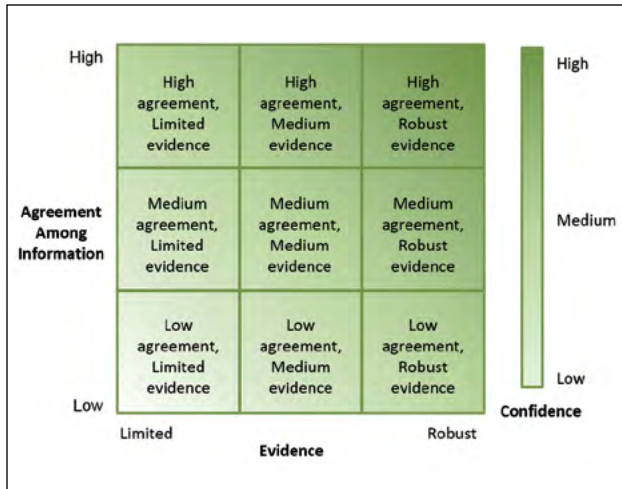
High

Agreement Among Information

Low

| High agreement, Limited evidence | High agreement, Medium evidence | High agreement, Robust evidence |
|---|---|---|
| Medium agreement, Limited evidence | Medium agreement, Medium evidence | Medium agreement, Robust evidence |
| Low agreement, Limited evidence | Low agreement, Medium evidence | Low agreement, Robust evidence |

Limited

Evidence

Robust

High

Medium

Low

Confidence